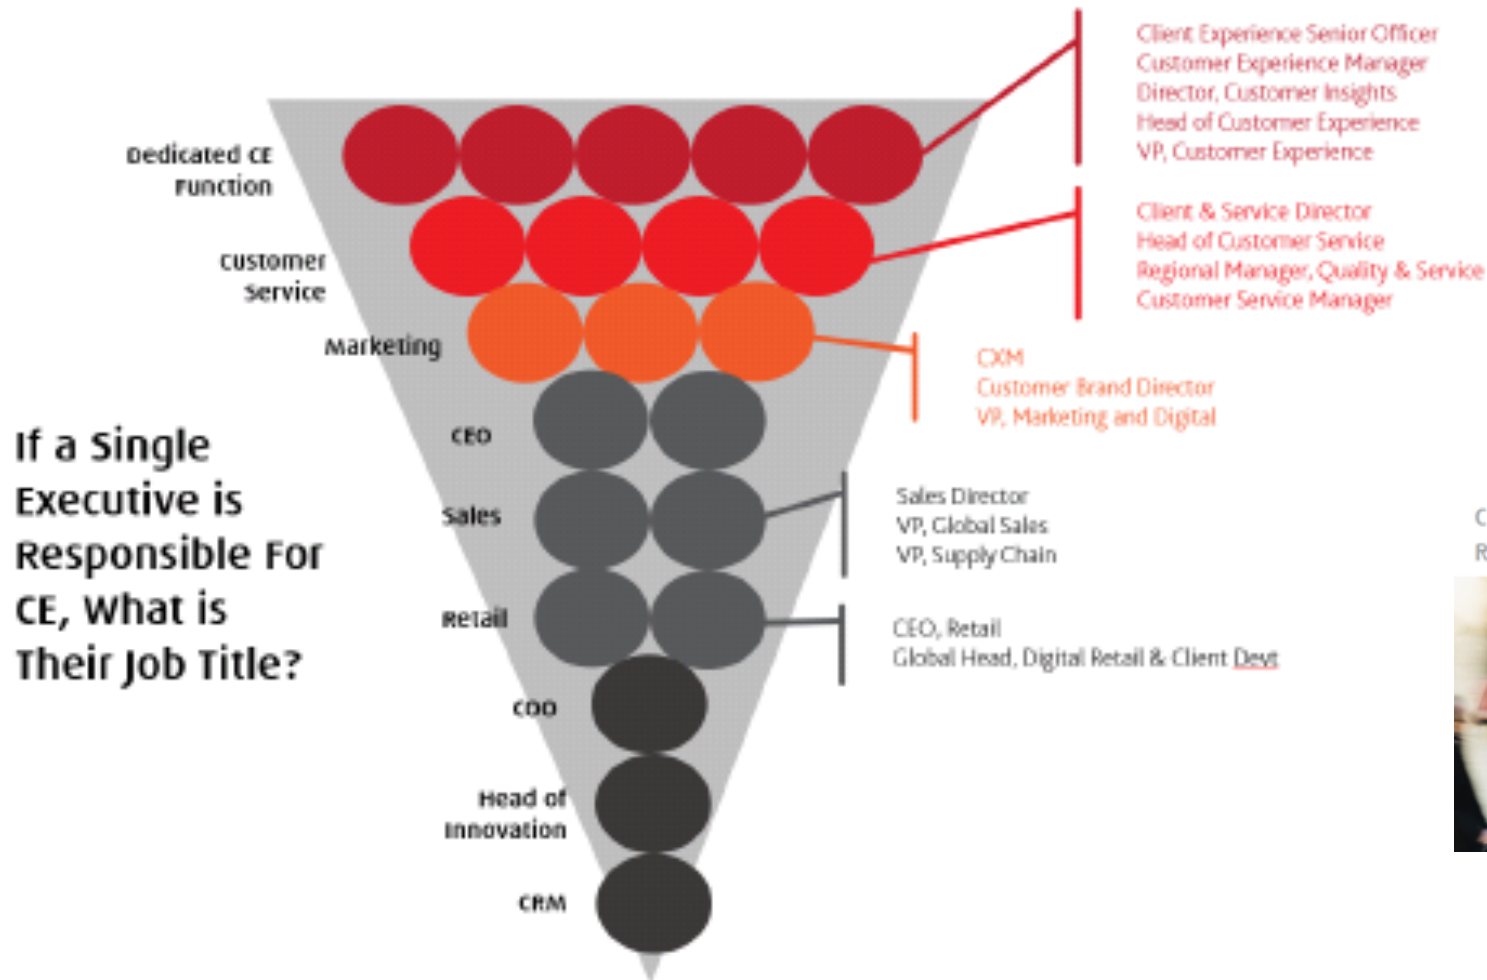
If a Single Executive is Responsible For CE, What is Their Job Title?

Dedicated CE Function

Customer Service

Marketing

CEO

Sales

Retail

COO

Head of Innovation

CRM

Client Experience Senior Officer
Customer Experience Manager
Director, Customer Insights
Head of Customer Experience
VP, Customer Experience

Client & Service Director
Head of Customer Service
Regional Manager, Quality & Service
Customer Service Manager

CXM
Customer Brand Director
VP, Marketing and Digital

Sales Director
VP, Global Sales
VP, Supply Chain

CEO, Retail
Global Head, Digital Retail & Client Devt

C
R